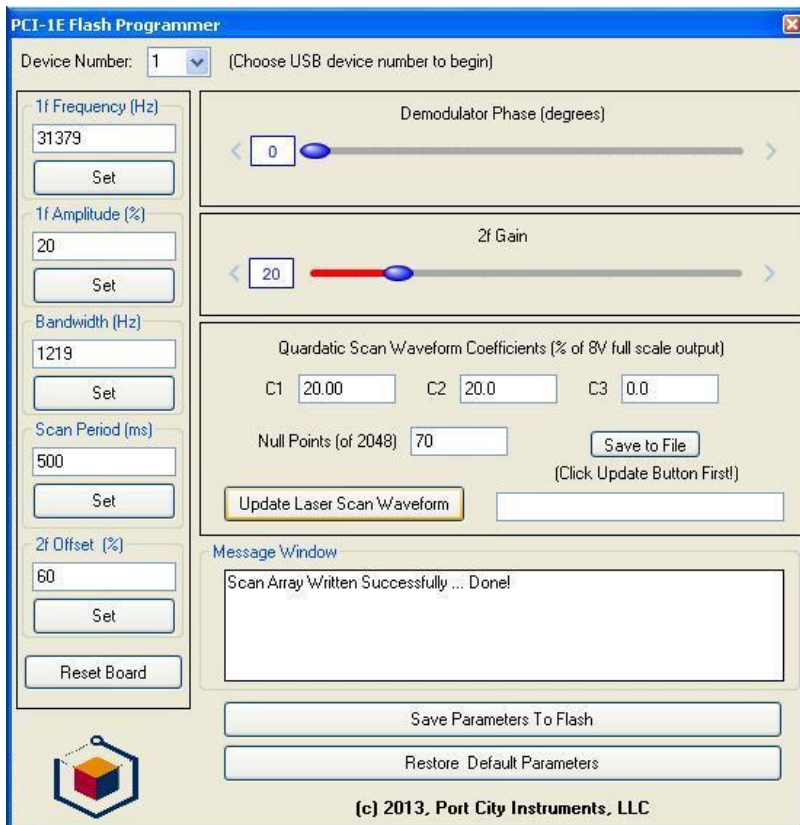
PCI-1E Flash Programmer

Device Number: 1 (Choose USB device number to begin)

1f Frequency (Hz)
31379
Set

1f Amplitude (%)
20
Set

Bandwidth (Hz)
1219
Set

Scan Period (ms)
500
Set

2f Offset (%)
60
Set

Reset Board

Demodulator Phase (degrees)
0

2f Gain
20

Quardatic Scan Waveform Coefficients (% of 8V full scale output)

C1 20.00 C2 20.0 C3 0.0

Null Points (of 2048) 70

Save to File
(Click Update Button First!)

Update Laser Scan Waveform

Message Window
Scan Array Written Successfully ... Done!

Save Parameters To Flash

Restore Default Parameters

(c) 2013, Port City Instruments, LLC